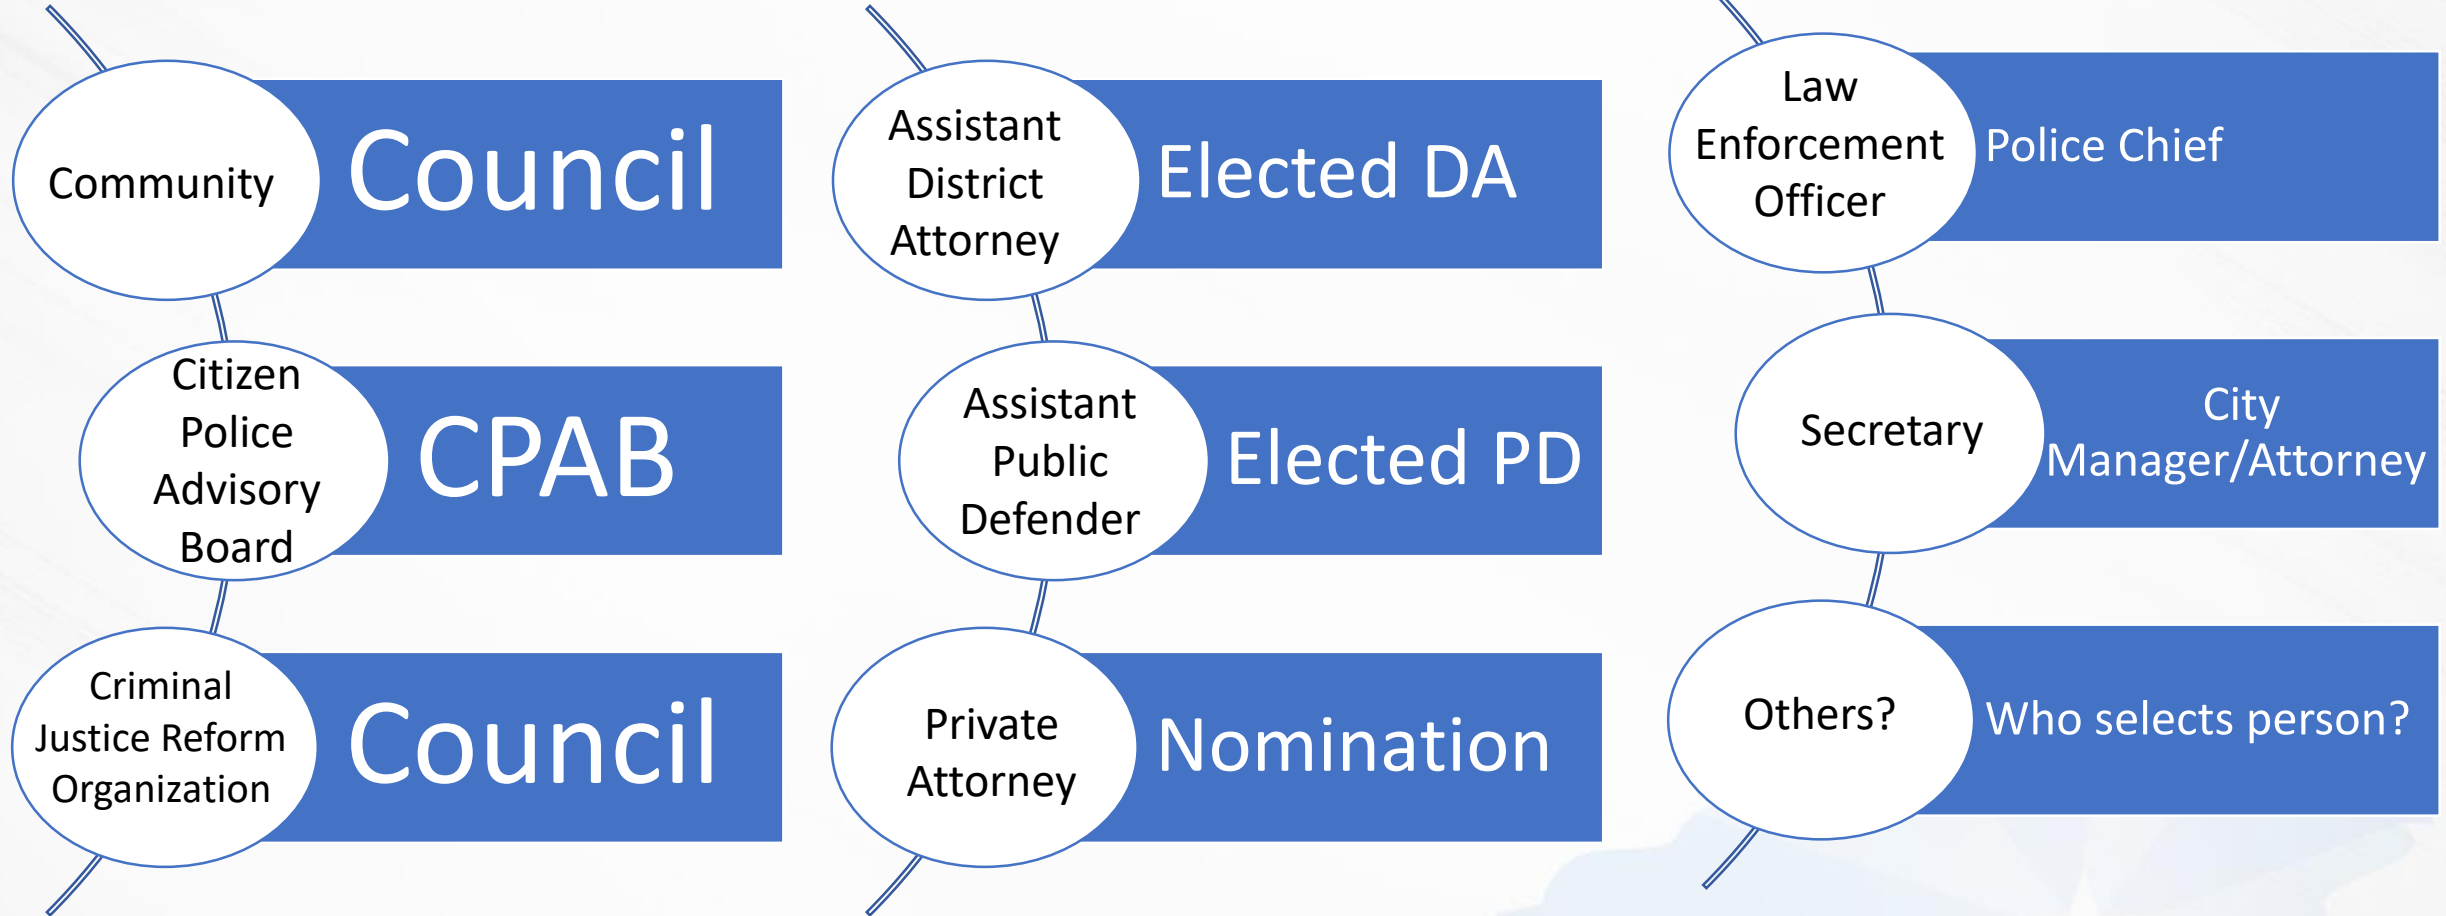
Community

Council

Citizen Police Advisory Board

CPAB

Criminal Justice Reform Organization

Council

Assistant District Attorney

Elected DA

Assistant Public Defender

Elected PD

Private Attorney

Nomination

Law Enforcement Officer

Police Chief

Secretary

City Manager/Attorney

Others?

Who selects person?